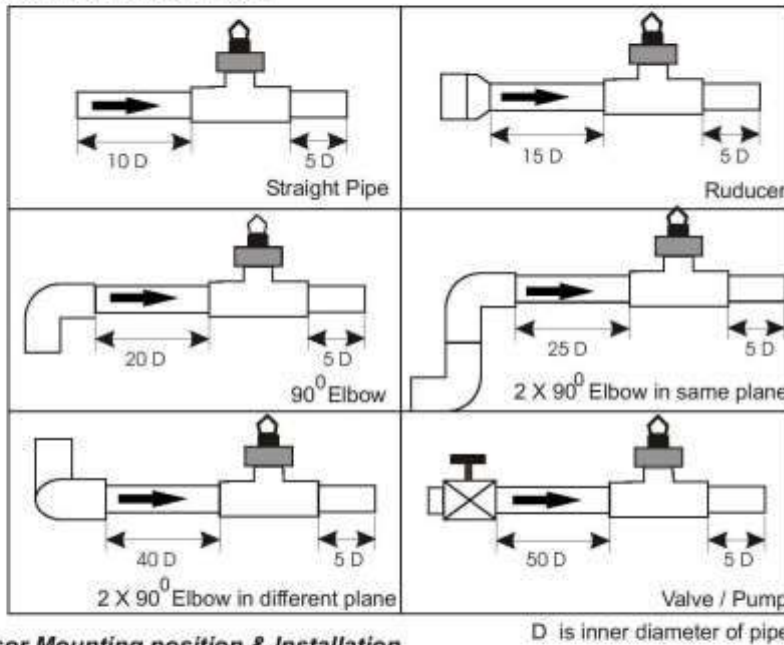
10 D
5 D
Straight Pipe

15 D
5 D
Ruducer

20 D
5 D
$90^0$ Elbow

25 D
5 D
2 X $90^0$ Elbow in same plane

40 D
5 D
2 X $90^0$ Elbow in different plane

50 D
5 D
Valve / Pump

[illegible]er Mounting position & Installation

D is inner diameter of pipe